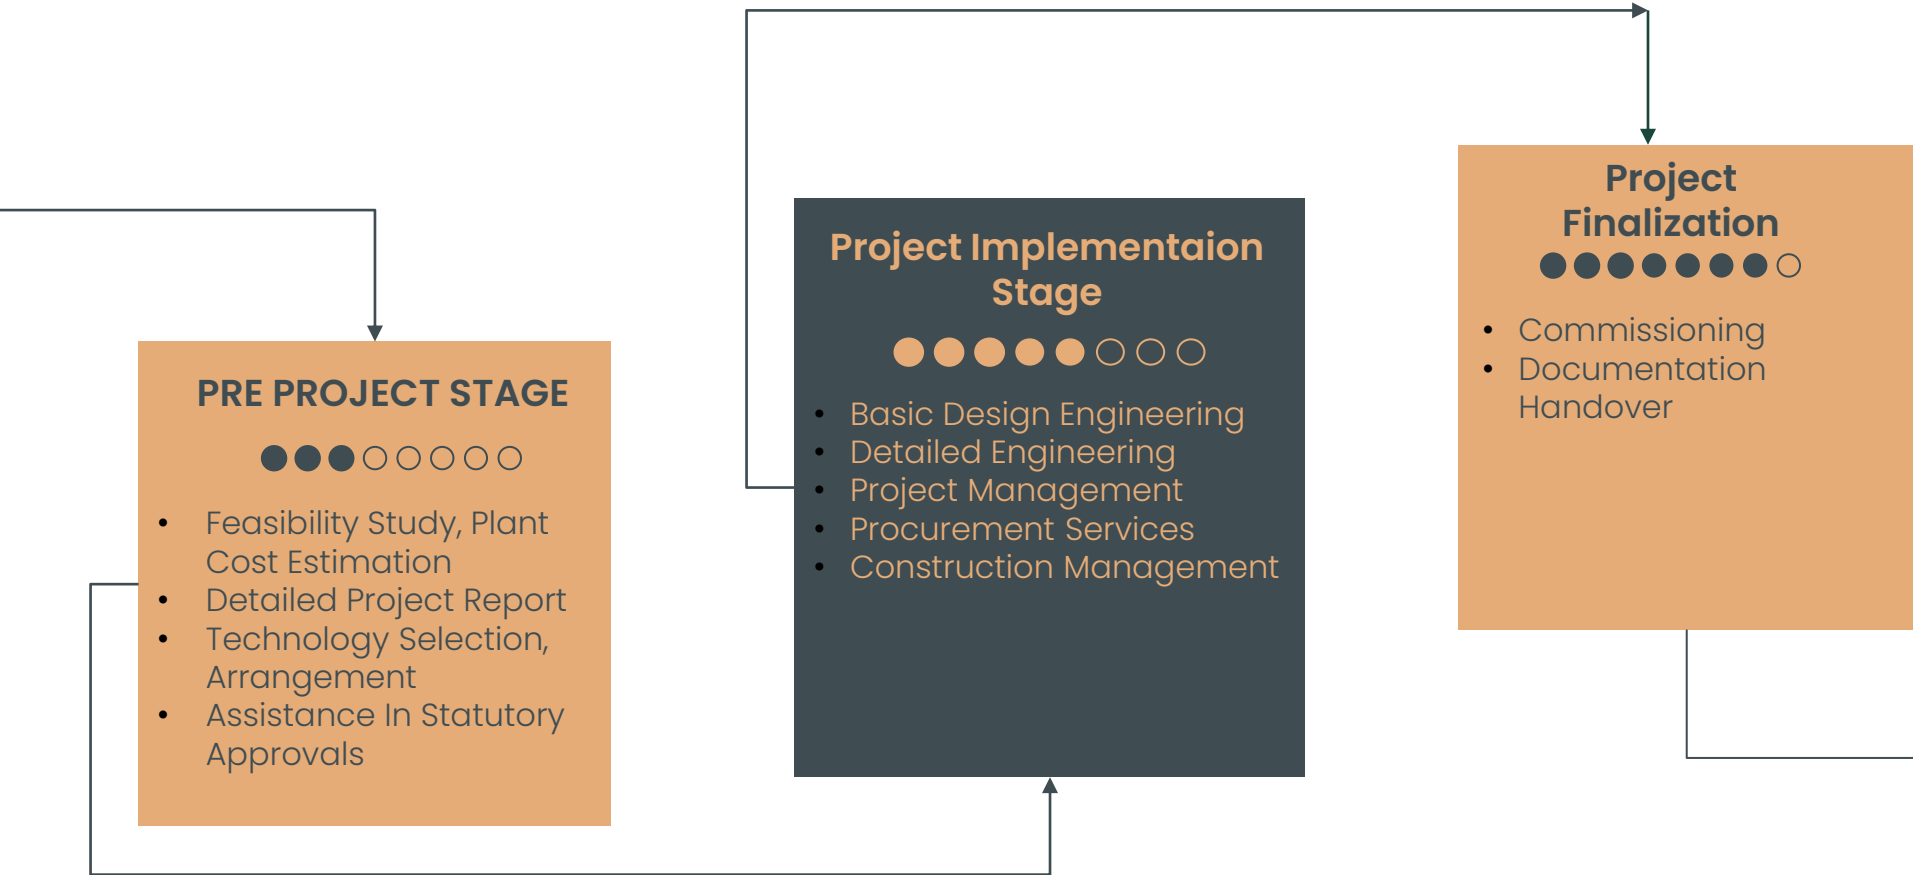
PRE PROJECT STAGE

- Feasibility Study, Plant Cost Estimation
- Detailed Project Report
- Technology Selection, Arrangement
- Assistance In Statutory Approvals

Project Implementaion Stage

- Basic Design Engineering
- Detailed Engineering
- Project Management
- Procurement Services
- Construction Management

Project Finalization

- Commissioning
- Documentation Handover